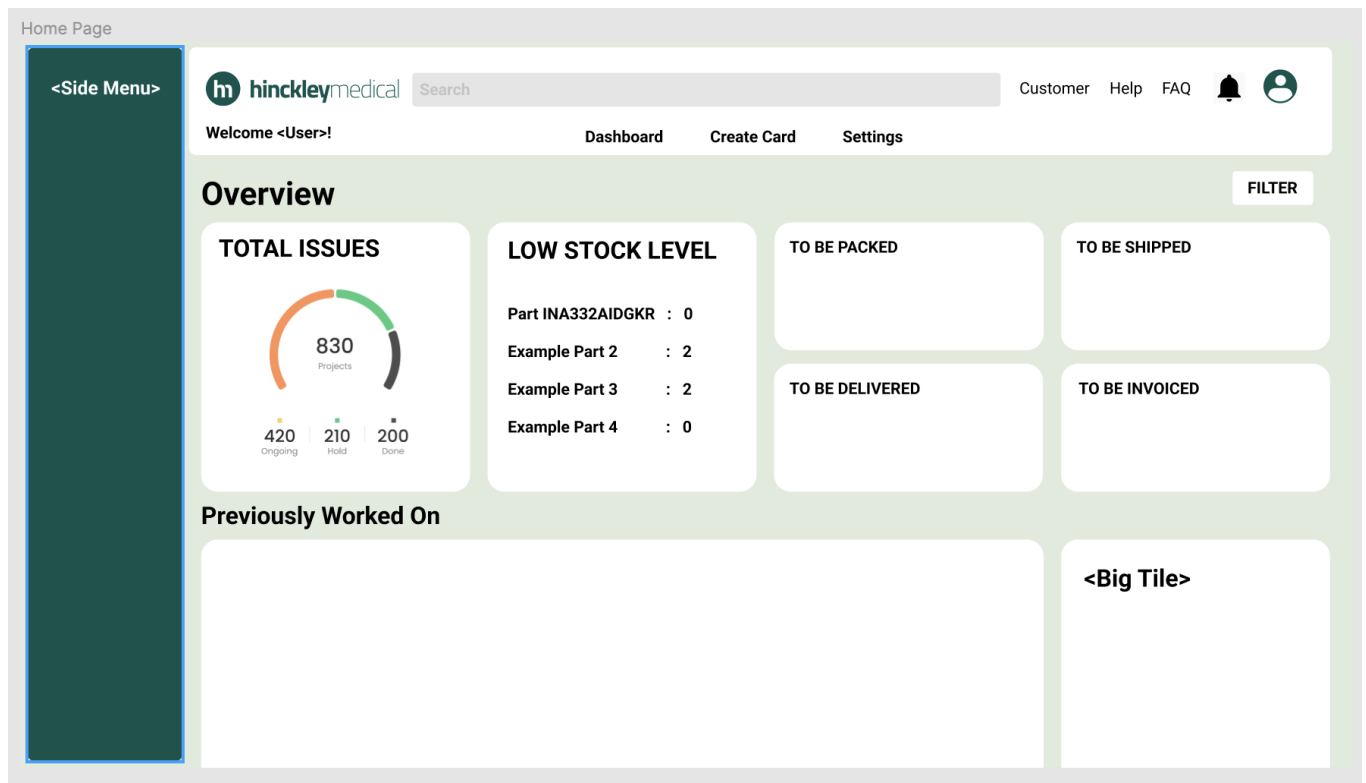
Home Page

<Side Menu>

hm hinckleymedical

Search

Customer Help FAQ

Welcome <User>!

Dashboard Create Card Settings

Overview

FILTER

TOTAL ISSUES

830
Projects

420 Ongoing | 210 Hold | 200 Done

LOW STOCK LEVEL

Part INA332AIDGKR : 0
Example Part 2 : 2
Example Part 3 : 2
Example Part 4 : 0

TO BE PACKED

TO BE SHIPPED

TO BE DELIVERED

TO BE INVOICED

Previously Worked On

<Big Tile>